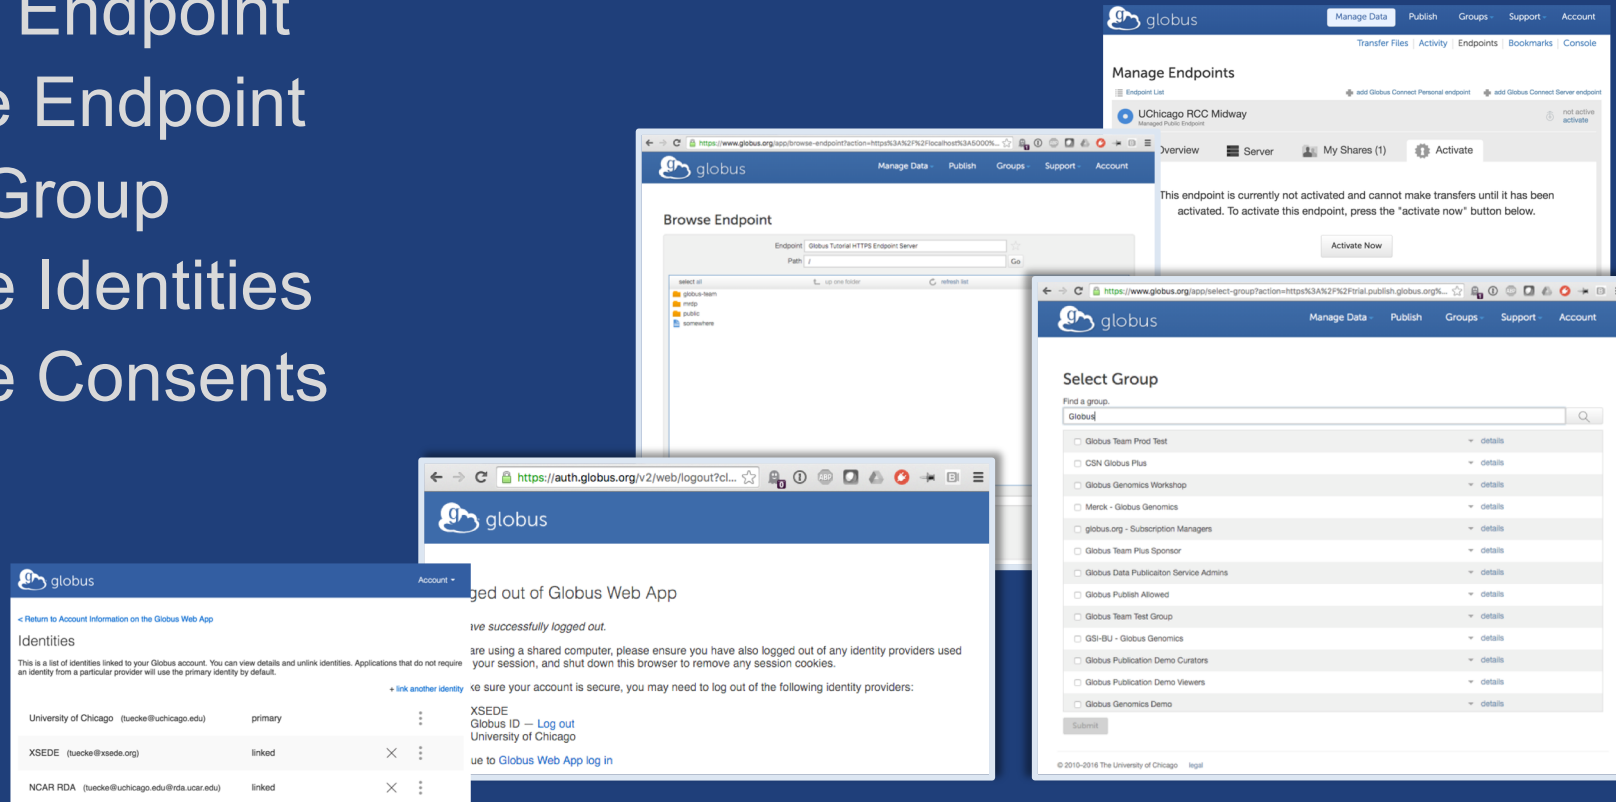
Endpoint
e Endpoint
Group
e Identities
e Consents

globus
Manage Data Publish Groups Support Account
Transfer Files | Activity | Endpoints | Bookmarks | Console
Manage Endpoints
Endpoint List
add Globus Connect Personal endpoint
add Globus Connect Server endpoint
UChicago RCC Midway
Managed Public Endpoint
not active
activate
Overview
Server
My Shares (1)
Activate
This endpoint is currently not activated and cannot make transfers until it has been activated. To activate this endpoint, press the "activate now" button below.
Activate Now

https://www.globus.org/app/browse-endpoint?action=https%3A%2F%2Flocalhost%3A5000%...
globus
Manage Data Publish Groups Support Account
Browse Endpoint
Endpoint Globus Tutorial HTTPS Endpoint Server
Path /
Go
select all
up one folder
refresh list
globus-team
mstp
public
somewhere

https://www.globus.org/app/select-group?action=https%3A%2F%2Ftrial.publish.globus.org%...
globus
Manage Data Publish Groups Support Account
Select Group
Find a group.
Globus
Globus Team Prod Test details
CSN Globus Plus details
Globus Genomics Workshop details
Merck - Globus Genomics details
globus.org - Subscription Managers details
Globus Team Plus Sponsor details
Globus Data Publicaiton Service Admins details
Globus Publish Allowed details
Globus Team Test Group details
GSI-BU - Globus Genomics details
Globus Publication Demo Curators details
Globus Publication Demo Viewers details
Globus Genomics Demo details
Submit
© 2010-2016 The University of Chicago legal

https://auth.globus.org/v2/web/logout?cl...
globus
ged out of Globus Web App
ave successfully logged out.
are using a shared computer, please ensure you have also logged out of any identity providers used your session, and shut down this browser to remove any session cookies.
ke sure your account is secure, you may need to log out of the following identity providers:
XSEDE
Globus ID — Log out
University of Chicago
ue to Globus Web App log in

globus
Account
< Return to Account Information on the Globus Web App
Identities
This is a list of identities linked to your Globus account. You can view details and unlink identities. Applications that do not require an identity from a particular provider will use the primary identity by default.
+ link another identity
University of Chicago (tuecke@uchicago.edu) primary
XSEDE (tuecke@xsede.org) linked
NCAR RDA (tuecke@uchicago.edu@rda.ucar.edu) linked